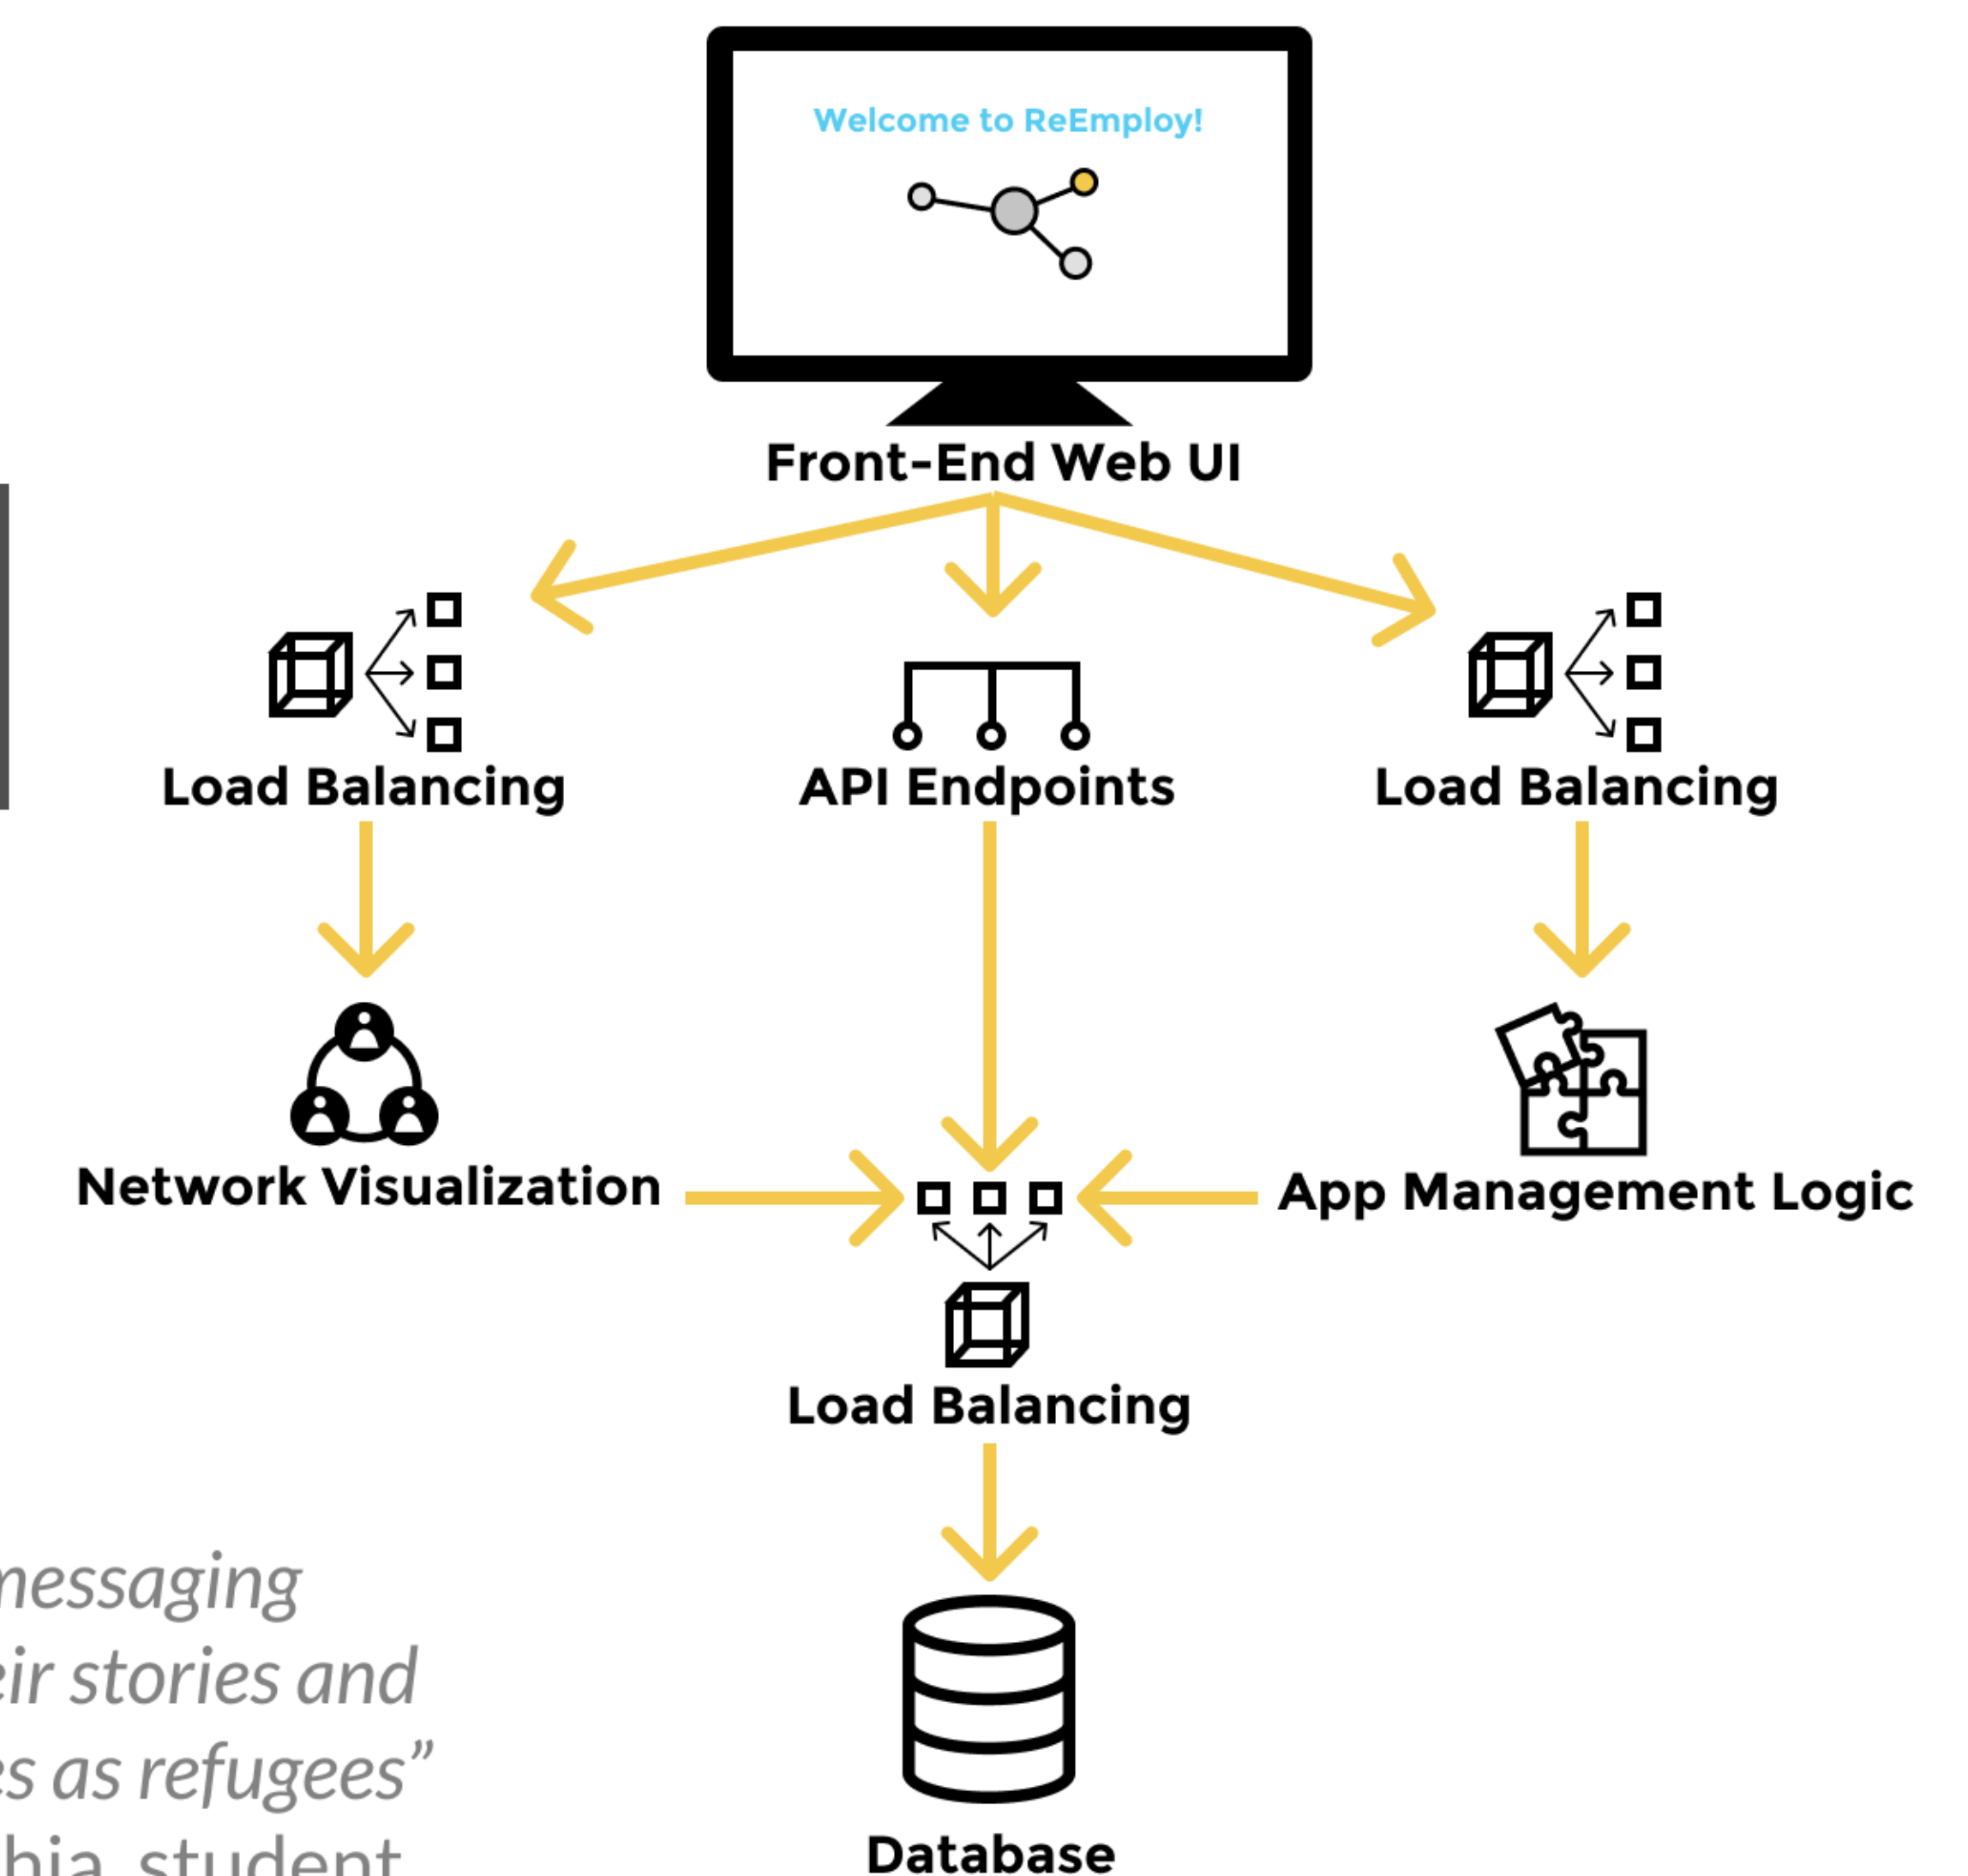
Welcome to ReEmploy!

Front-End Web UI

Load Balancing

API Endpoints

Load Balancing

Network Visualization

App Management Logic

Load Balancing

Database

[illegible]messaging
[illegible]eir stories and
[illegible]s as refugees"
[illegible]bia, student